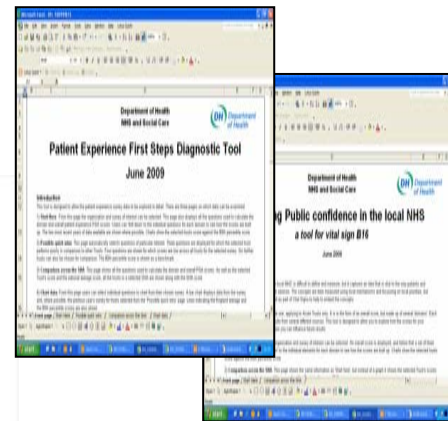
Department of Health
NHS and Social Care

DH Department of Health

Patient Experience First Steps Diagnostic Tool

June 2009

Introduction

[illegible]

Department of Health
NHS and Social Care

DH Department of Health

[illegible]g Public confidence in the local NHS

a tool for vital sign B16

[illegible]